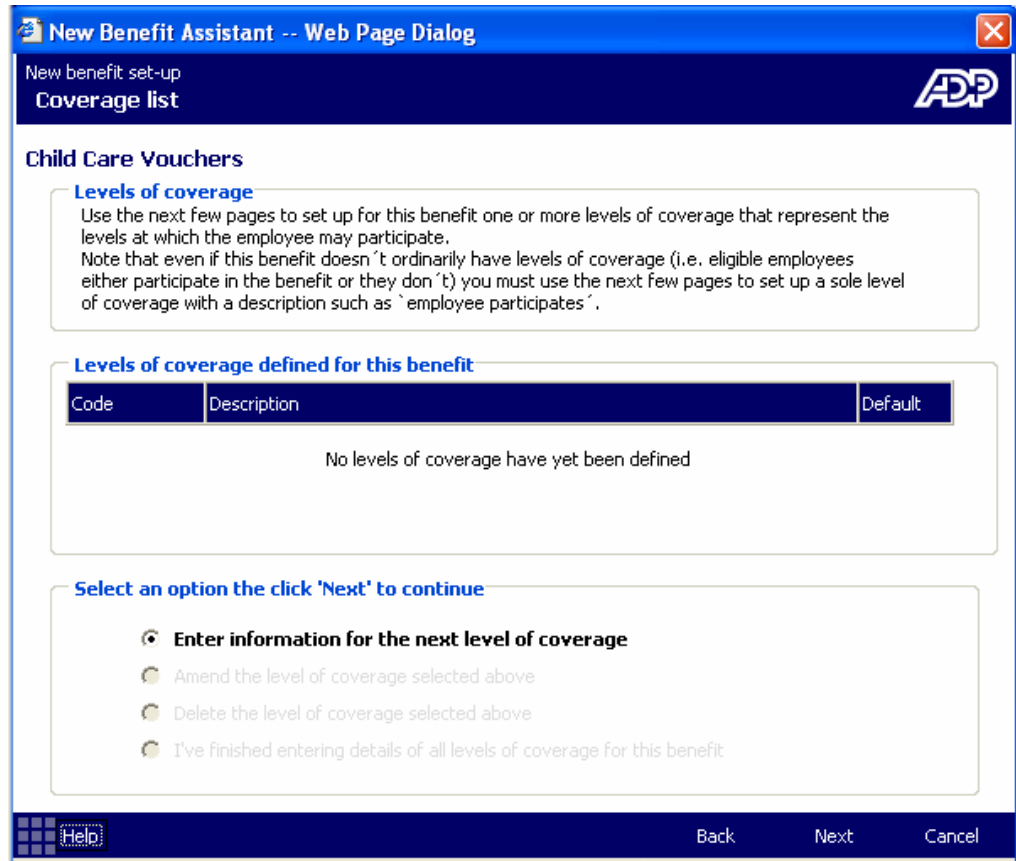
New Benefit Assistant -- Web Page Dialog

New benefit set-up
Coverage list

ADP

Child Care Vouchers

Levels of coverage
Use the next few pages to set up for this benefit one or more levels of coverage that represent the levels at which the employee may participate.
Note that even if this benefit doesn´t ordinarily have levels of coverage (i.e. eligible employees either participate in the benefit or they don´t) you must use the next few pages to set up a sole level of coverage with a description such as `employee participates´.

Levels of coverage defined for this benefit

| Code | Description | Default |
|---|---|---|

No levels of coverage have yet been defined

Select an option the click 'Next' to continue

Enter information for the next level of coverage
Amend the level of coverage selected above
Delete the level of coverage selected above
I've finished entering details of all levels of coverage for this benefit

Help
Back
Next
Cancel